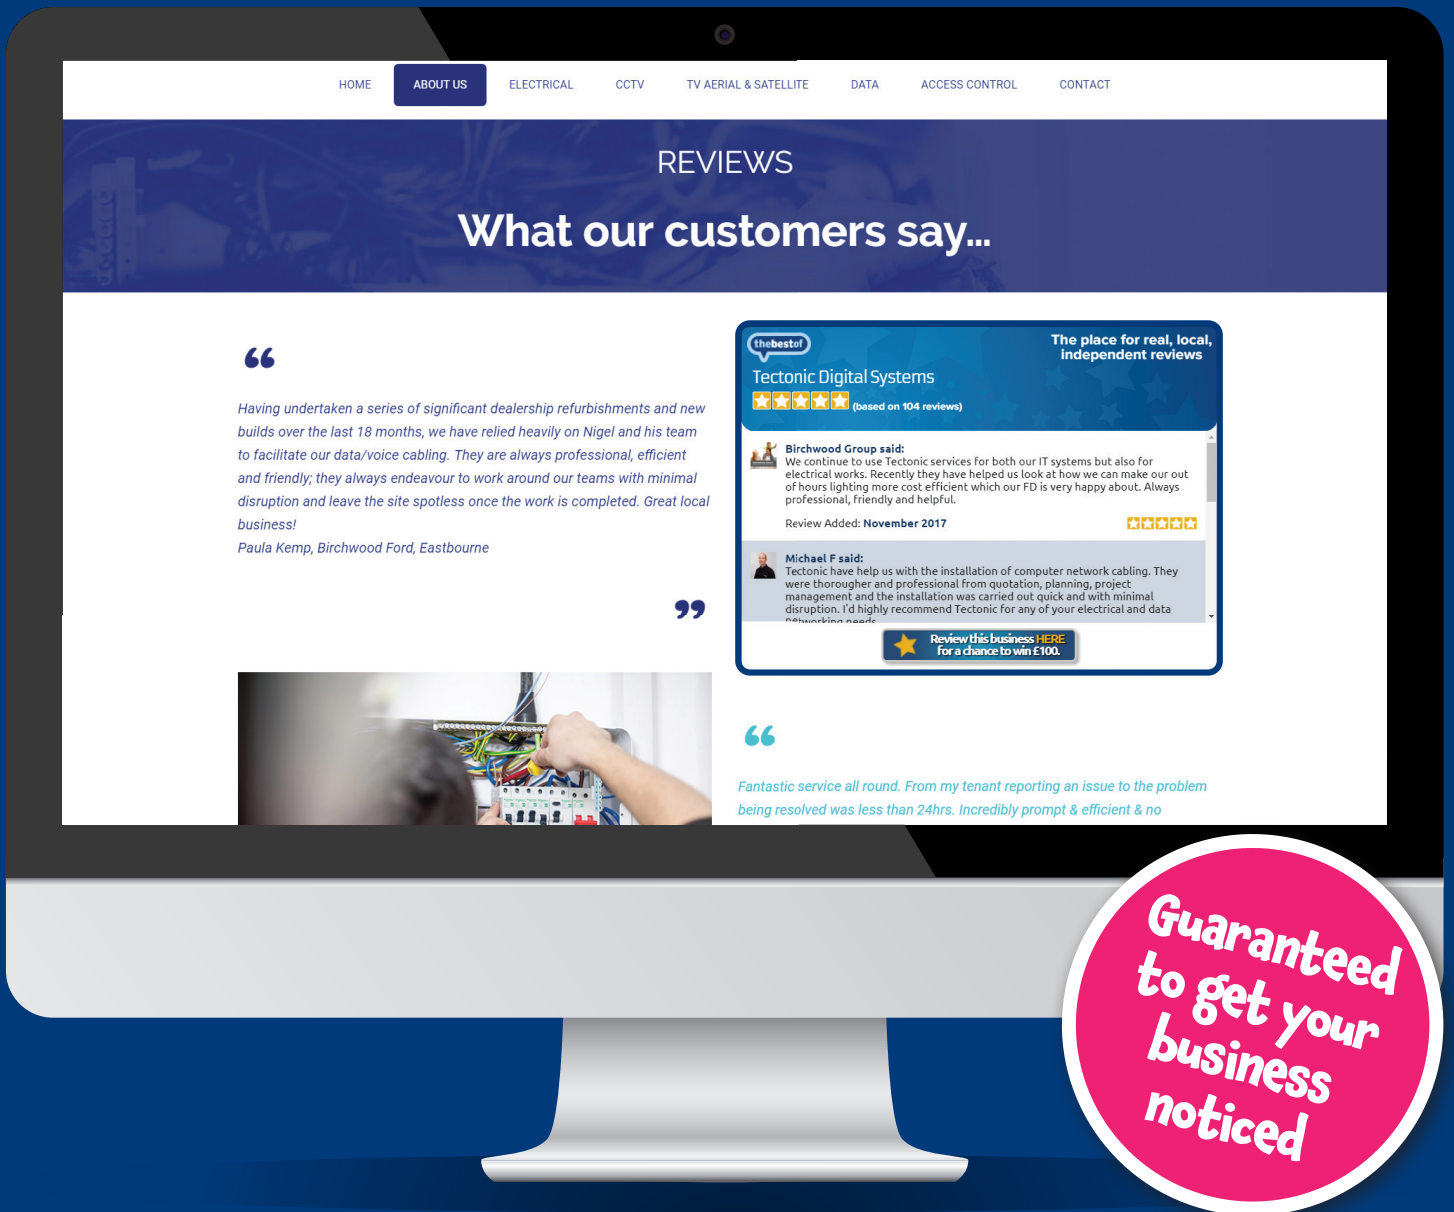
HOME ABOUT US ELECTRICAL CCTV TV AERIAL & SATELLITE DATA ACCESS CONTROL CONTACT

REVIEWS

What our customers say...

“

Having undertaken a series of significant dealership refurbishments and new builds over the last 18 months, we have relied heavily on Nigel and his team to facilitate our data/voice cabling. They are always professional, efficient and friendly; they always endeavour to work around our teams with minimal disruption and leave the site spotless once the work is completed. Great local business!
Paula Kemp, Birchwood Ford, Eastbourne

”

thebestof

The place for real, local, independent reviews

Tectonic Digital Systems

(based on 104 reviews)

Birchwood Group said:
We continue to use Tectonic services for both our IT systems but also for electrical works. Recently they have helped us look at how we can make our out of hours lighting more cost efficient which our FD is very happy about. Always professional, friendly and helpful.

Review Added: November 2017

Michael F said:
Tectonic have help us with the installation of computer network cabling. They were thorougher and professional from quotation, planning, project management and the installation was carried out quick and with minimal disruption. I'd highly recommend Tectonic for any of your electrical and data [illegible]

Review this business HERE for a chance to win £100.

“

Fantastic service all round. From my tenant reporting an issue to the problem being resolved was less than 24hrs. Incredibly prompt & efficient & no

Guaranteed to get your business noticed